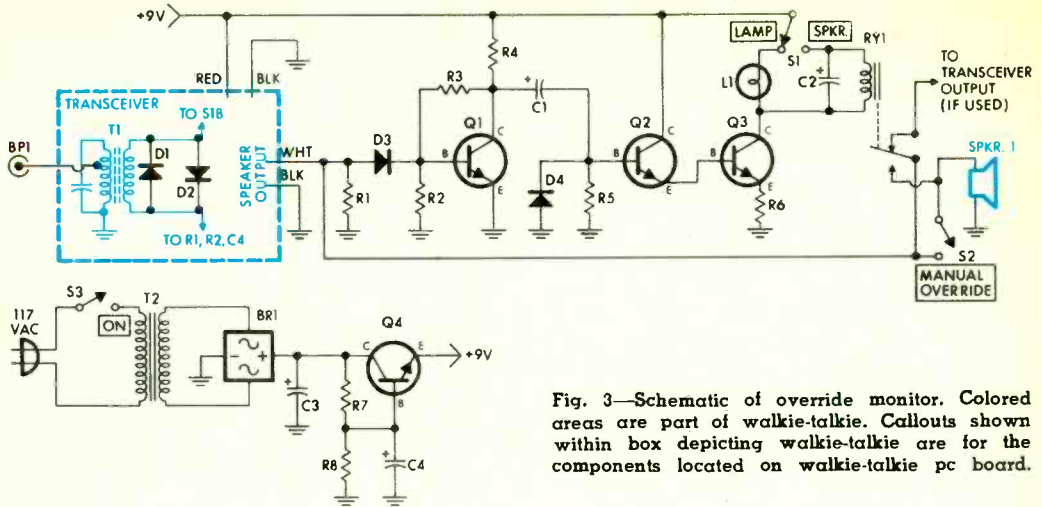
+9V
RED
BLK
TRANSCEIVER
TO S1B
BP1
T1
D1
D2
TO R1, R2, C4
SPEAKER OUTPUT
WHT
BLK
D3
R1
R2
R3
R4
C1
Q1
B
C
E
D4
R5
Q2
B
C
E
Q3
B
C
E
R6
LAMP
SPKR.
S1
L1
C2
RY1
TO TRANSCEIVER OUTPUT (IF USED)
SPKR. 1
S2
MANUAL OVERRIDE
117 VAC
S3
ON
T2
BR1
C3
R7
R8
Q4
C
E
B
C4
+9V

Fig. 3—Schematic of override monitor. Colored areas are part of walkie-talkie. Callouts shown within box depicting walkie-talkie are for the components located on walkie-talkie pc board.